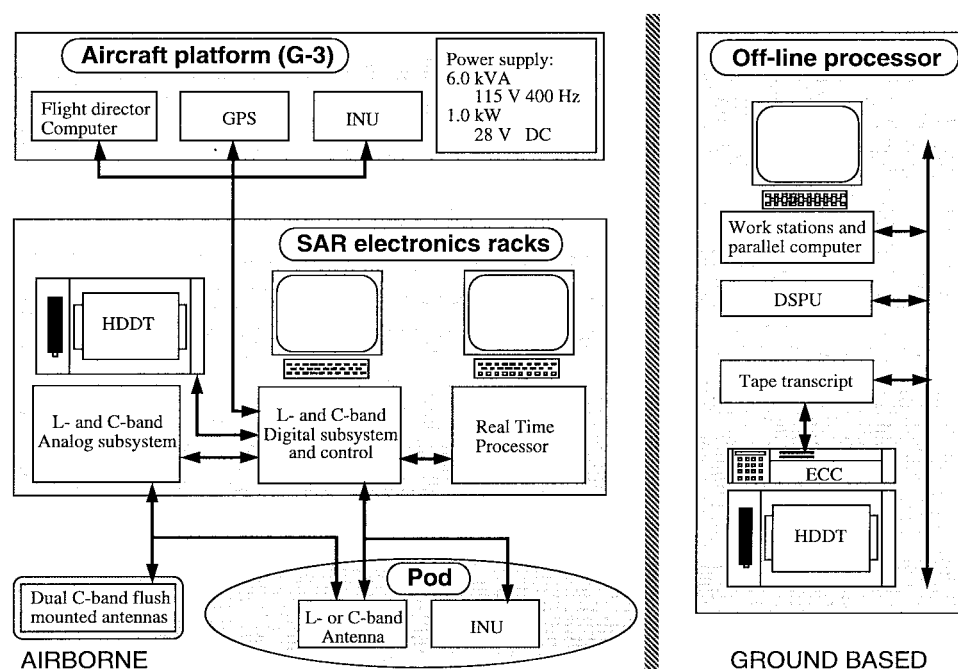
Aircraft platform (G-3)

Power supply:
6.0 kVA
115 V 400 Hz
1.0 kW
28 V DC

Flight director Computer

GPS

INU

SAR electronics racks

HDDT

L- and C-band Analog subsystem

L- and C-band Digital subsystem and control

Real Time Processor

Dual C-band flush mounted antennas

Pod

L- or C-band Antenna

INU

AIRBORNE

Off-line processor

Work stations and parallel computer

DSPU

Tape transcript

ECC

HDDT

GROUND BASED